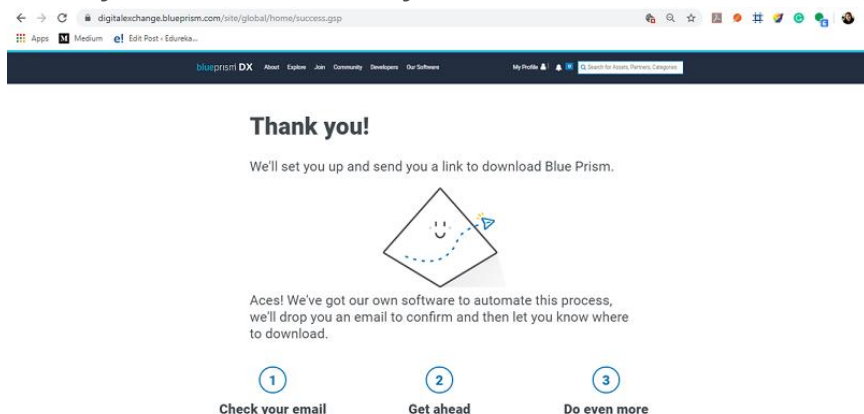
digitalexchange.blueprism.com/site/global/home/success.gsp

Apps Medium Edit Post ‹ Edureka...

blueprism DX About Explore Join Community Developers Our Software My Profile Search for Assets, Partners, Categories

Thank you!

We'll set you up and send you a link to download Blue Prism.

Aces! We've got our own software to automate this process, we'll drop you an email to confirm and then let you know where to download.

1
Check your email

2
Get ahead

3
Do even more